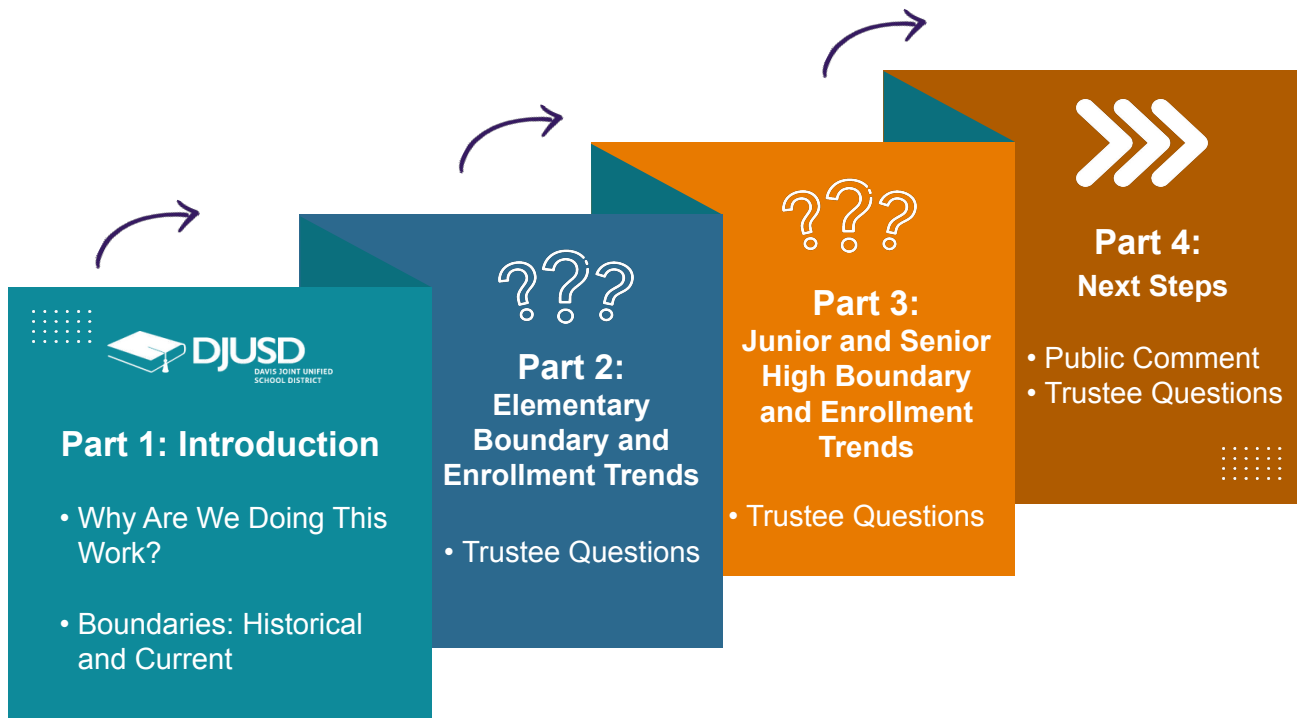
DJUSD
DAVIS JOINT UNIFIED SCHOOL DISTRICT

Part 1: Introduction

• Why Are We Doing This Work?

• Boundaries: Historical and Current

???

Part 2:
Elementary Boundary and Enrollment Trends

• Trustee Questions

???

Part 3:
Junior and Senior High Boundary and Enrollment Trends

• Trustee Questions

Part 4:
Next Steps

• Public Comment
• Trustee Questions